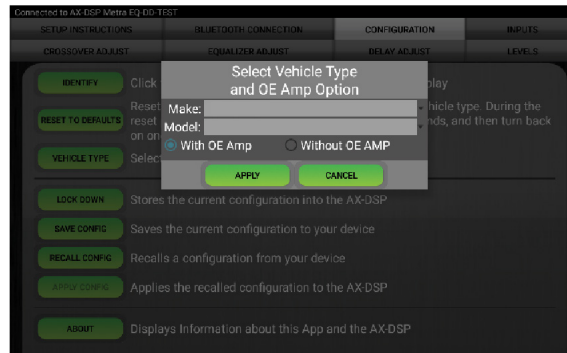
Connected to AX-DSP Metra EQ-DD-TEST

SETUP INSTRUCTIONS
BLUETOOTH CONNECTION
CONFIGURATION
INPUTS
CROSSOVER ADJUST
EQUALIZER ADJUST
DELAY ADJUST
LEVELS

IDENTIFY
Click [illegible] play

RESET TO DEFAULTS
Reset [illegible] hicle type. During the reset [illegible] nds, and then turn back on on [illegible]

VEHICLE TYPE
Selec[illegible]

Select Vehicle Type and OE Amp Option
Make:
Model:
With OE Amp
Without OE AMP
APPLY
CANCEL

LOCK DOWN
Stores the current configuration into the AX-DSP

SAVE CONFIG
Saves the current configuration to your device

RECALL CONFIG
Recalls a configuration from your device

APPLY CONFIG
Applies the recalled configuration to the AX-DSP

ABOUT
Displays Information about this App and the AX-DSP